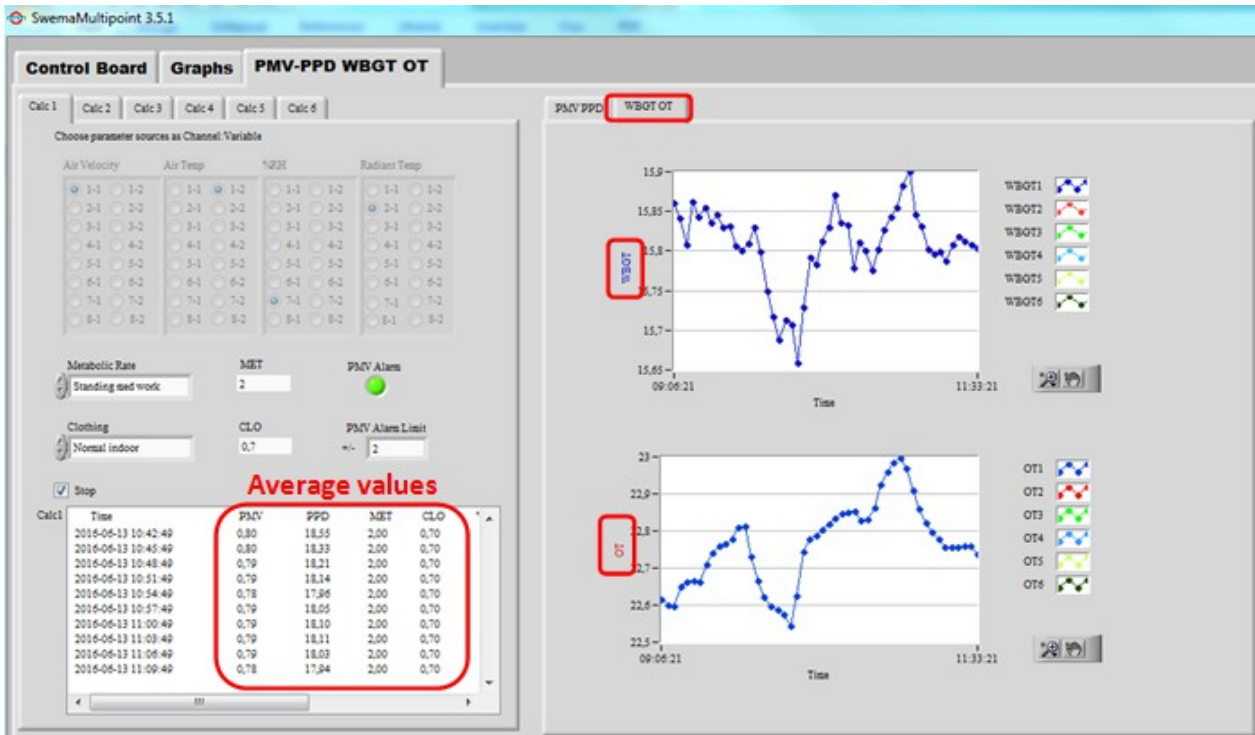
SwemaMultipoint 3.5.1

Control Board | Graphs | PMV-PPD WBGT OT

Calc 1 | Calc 2 | Calc 3 | Calc 4 | Calc 5 | Calc 6

Choose parameter sources as Channel:Variable

Air Velocity
1-1 1-2
2-1 2-2
3-1 3-2
4-1 4-2
5-1 5-2
6-1 6-2
7-1 7-2
8-1 8-2

Air Temp
1-1 1-2
2-1 2-2
3-1 3-2
4-1 4-2
5-1 5-2
6-1 6-2
7-1 7-2
8-1 8-2

%RH
1-1 1-2
2-1 2-2
3-1 3-2
4-1 4-2
5-1 5-2
6-1 6-2
7-1 7-2
8-1 8-2

Radiant Temp
1-1 1-2
2-1 2-2
3-1 3-2
4-1 4-2
5-1 5-2
6-1 6-2
7-1 7-2
8-1 8-2

Metabolic Rate
Standing med work
MET
2
PMV Alarm

Clothing
Normal indoor
CLO
0,7
PMV Alarm Limit
+/- 2

Stop

Average values

Calc1

| Time | PMV | PPD | MET | CLO |
|---|---|---|---|---|
| 2016-06-13 10:42:49 | 0,80 | 18,55 | 2,00 | 0,70 |
| 2016-06-13 10:45:49 | 0,80 | 18,33 | 2,00 | 0,70 |
| 2016-06-13 10:48:49 | 0,79 | 18,21 | 2,00 | 0,70 |
| 2016-06-13 10:51:49 | 0,79 | 18,14 | 2,00 | 0,70 |
| 2016-06-13 10:54:49 | 0,78 | 17,96 | 2,00 | 0,70 |
| 2016-06-13 10:57:49 | 0,79 | 18,05 | 2,00 | 0,70 |
| 2016-06-13 11:00:49 | 0,79 | 18,10 | 2,00 | 0,70 |
| 2016-06-13 11:03:49 | 0,79 | 18,11 | 2,00 | 0,70 |
| 2016-06-13 11:06:49 | 0,79 | 18,03 | 2,00 | 0,70 |
| 2016-06-13 11:09:49 | 0,78 | 17,94 | 2,00 | 0,70 |

PMV PPD | WBGT OT

WBGT
15,9
15,85
15,8
15,75
15,7
15,65
09:06:21
11:33:21
Time

WBGT1
WBGT2
WBGT3
WBGT4
WBGT5
WBGT6

OT
23
22,9
22,8
22,7
22,6
22,5
09:06:21
11:33:21
Time

OT1
OT2
OT3
OT4
OT5
OT6